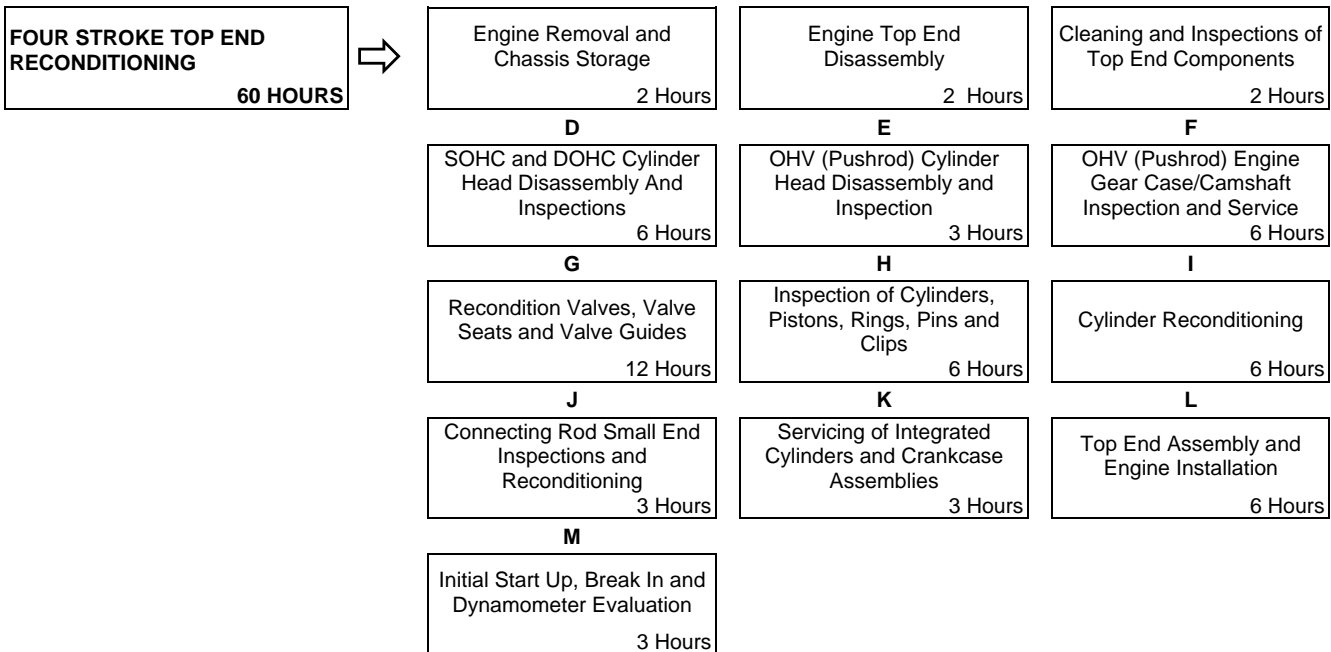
FOUR STROKE TOP END RECONDITIONING
60 HOURS

Engine Removal and Chassis Storage
2 Hours

Engine Top End Disassembly
2 Hours

Cleaning and Inspections of Top End Components
2 Hours

D
SOHC and DOHC Cylinder Head Disassembly And Inspections
6 Hours

E
OHV (Pushrod) Cylinder Head Disassembly and Inspection
3 Hours

F
OHV (Pushrod) Engine Gear Case/Camshaft Inspection and Service
6 Hours

G
Recondition Valves, Valve Seats and Valve Guides
12 Hours

H
Inspection of Cylinders, Pistons, Rings, Pins and Clips
6 Hours

I
Cylinder Reconditioning
6 Hours

J
Connecting Rod Small End Inspections and Reconditioning
3 Hours

K
Servicing of Integrated Cylinders and Crankcase Assemblies
3 Hours

L
Top End Assembly and Engine Installation
6 Hours

M
Initial Start Up, Break In and Dynamometer Evaluation
3 Hours